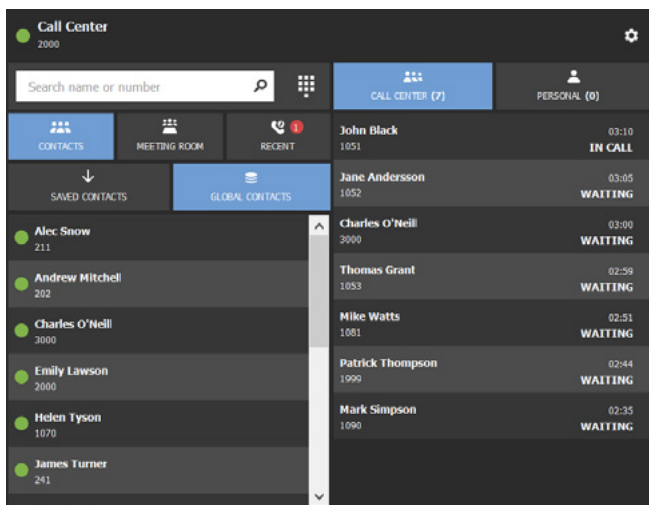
Call Center
2000

Search name or number

CALL CENTER (7)

PERSONAL (0)

CONTACTS

MEETING ROOM

1
RECENT

SAVED CONTACTS

GLOBAL CONTACTS

Alec Snow
211

Andrew Mitchell
202

Charles O'Neill
3000

Emily Lawson
2000

Helen Tyson
1070

James Turner
241

John Black
1051
03:10
IN CALL

Jane Andersson
1052
03:05
WAITING

Charles O'Neill
3000
03:00
WAITING

Thomas Grant
1053
02:59
WAITING

Mike Watts
1081
02:51
WAITING

Patrick Thompson
1999
02:44
WAITING

Mark Simpson
1090
02:35
WAITING